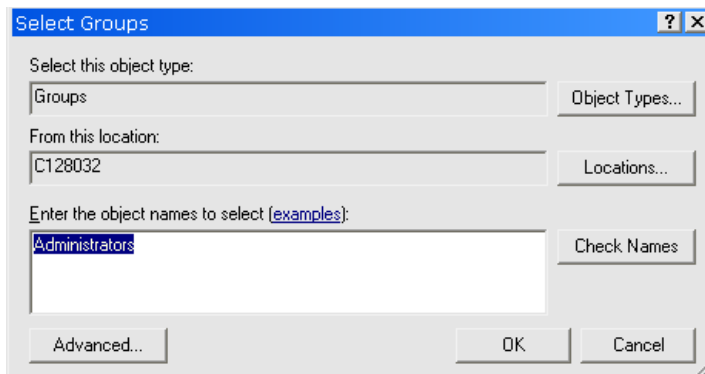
Select Groups

?

Select this object type:

Groups

Object Types...

From this location:

C128032

Locations...

Enter the object names to select (examples):

Administrators

Check Names

Advanced...

OK

Cancel